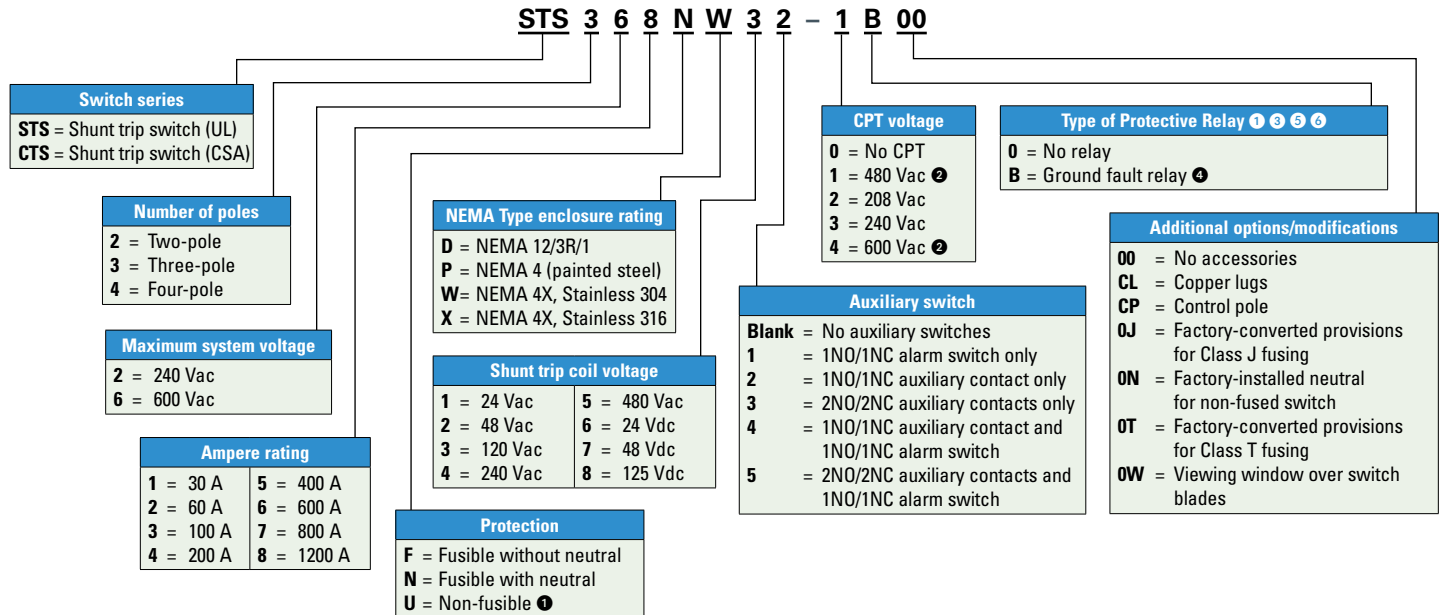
STS 3 6 8 N W 3 2 – 1 B 00

Switch series
STS = Shunt trip switch (UL)
CTS = Shunt trip switch (CSA)

Number of poles
2 = Two-pole
3 = Three-pole
4 = Four-pole

Maximum system voltage
2 = 240 Vac
6 = 600 Vac

Ampere rating

| | |
|---|---|
| 1 = 30 A | 5 = 400 A |
| 2 = 60 A | 6 = 600 A |
| 3 = 100 A | 7 = 800 A |
| 4 = 200 A | 8 = 1200 A |

NEMA Type enclosure rating
D = NEMA 12/3R/1
P = NEMA 4 (painted steel)
W= NEMA 4X, Stainless 304
X = NEMA 4X, Stainless 316

Shunt trip coil voltage

| | |
|---|---|
| 1 = 24 Vac | 5 = 480 Vac |
| 2 = 48 Vac | 6 = 24 Vdc |
| 3 = 120 Vac | 7 = 48 Vdc |
| 4 = 240 Vac | 8 = 125 Vdc |

Protection
F = Fusible without neutral
N = Fusible with neutral
U = Non-fusible ❶

CPT voltage
0 = No CPT
1 = 480 Vac ❷
2 = 208 Vac
3 = 240 Vac
4 = 600 Vac ❷

Auxiliary switch
Blank = No auxiliary switches
1 = 1NO/1NC alarm switch only
2 = 1NO/1NC auxiliary contact only
3 = 2NO/2NC auxiliary contacts only
4 = 1NO/1NC auxiliary contact and 1NO/1NC alarm switch
5 = 2NO/2NC auxiliary contacts and 1NO/1NC alarm switch

Type of Protective Relay ❶❸❺❻
0 = No relay
B = Ground fault relay ❹

Additional options/modifications
00 = No accessories
CL = Copper lugs
CP = Control pole
0J = Factory-converted provisions for Class J fusing
0N = Factory-installed neutral for non-fused switch
0T = Factory-converted provisions for Class T fusing
0W = Viewing window over switch blades